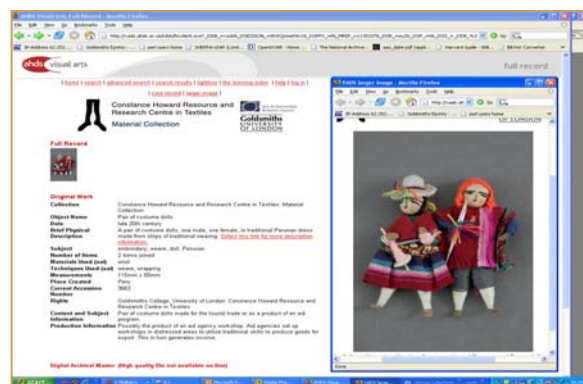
AHDS Visual Arts: Full Record - Mozilla Firefox

File Edit View Go Bookmarks Tools Help

ahds visual arts

full record

| home | search | advanced search | search results | lightbox | the learning zone | help | log in |

| core record | larger image |

Constance Howard Resource and Research Centre in Textiles

Material Collection

Goldsmiths UNIVERSITY OF LONDON

Full Record

Original Work

| | |
|---|---|
| Collection | Constance Howard Resource and Research Centre in Textiles: Material Collection |
| Object Name | Pair of costume dolls |
| Date | late 20th century |
| Brief Physical Description | A pair of costume dolls, one male, one female, in traditional Peruvian dress made from strips of traditional weaving. Select this link for more descriptive information. |
| Subject | embroidery, weave, doll, Peruvian |
| Number of Items | 2 items joined |
| Materials Used (set) | wool |
| Techniques Used (set) | weave, wrapping |
| Measurements | 115mm x 55mm |
| Place Created | Peru |
| Current Accession Number | 3663 |
| Rights | Goldsmiths College, University of London. Constance Howard Resource and Research Centre in Textiles |
| Context and Subject Information | Pair of costume dolls made for the tourist trade or as a product of an aid program. |
| Production Information | Possibly the product of an aid agency workshop. Aid agencies set up workshops in distressed areas to utilise traditional skills to produce goods for export. This in turn generates income. |

Digital Archival Master (high quality file not available on-line)

AHDS larger image - Mozilla Firefox

File Edit View Go Bookmarks Tools Help

OF LONDON

Done

start